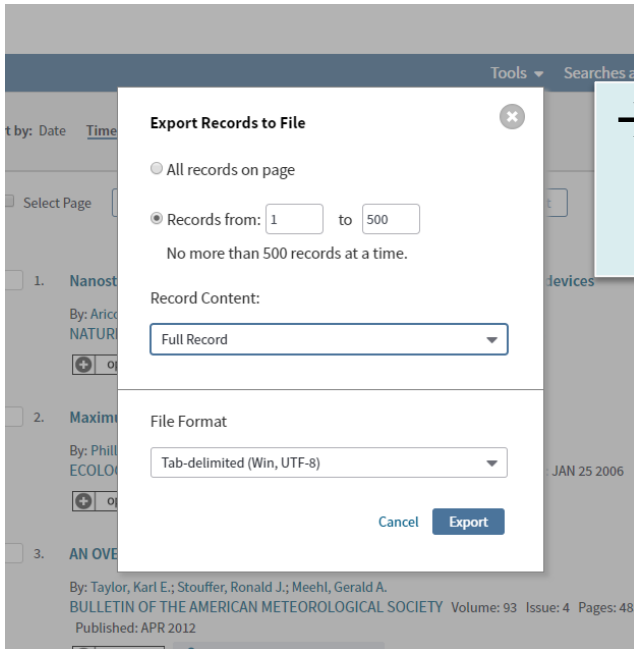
Tools ▾ Searches a

t by: Date Time

Select Page

1. Nanost devices

By: Aric
NATUR

2. Maximu

By: Phill
ECOLO JAN 25 2006

3. AN OVE

By: Taylor, Karl E.; Stouffer, Ronald J.; Meehl, Gerald A.
BULLETIN OF THE AMERICAN METEOROLOGICAL SOCIETY Volume: 93 Issue: 4 Pages: 48
Published: APR 2012

Export Records to File

All records on page

Records from: 1 to 500

No more than 500 records at a time.

Record Content:

Full Record

File Format

Tab-delimited (Win, UTF-8)

Cancel Export